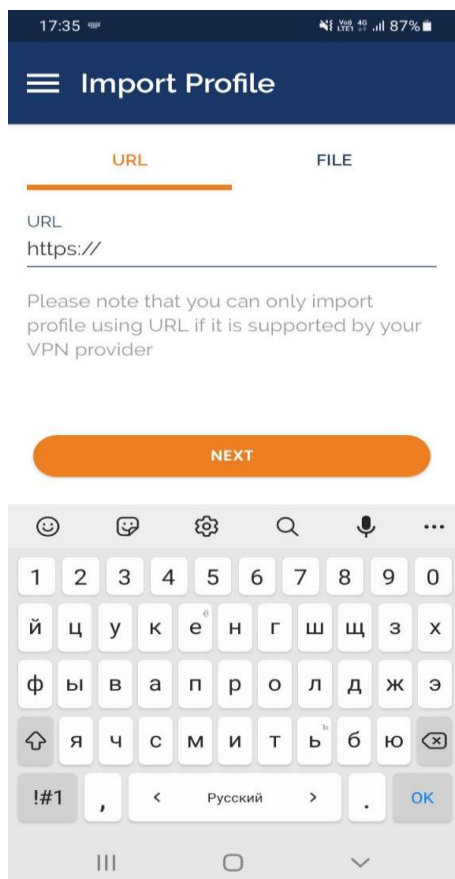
17:35

87%

Import Profile

URL

FILE

URL
https://

Please note that you can only import profile using URL if it is supported by your VPN provider

NEXT

1 2 3 4 5 6 7 8 9 0

й ц у к е н г ш щ з х

ф ы в а п р о л д ж э

я ч с м и т ь б ю

!#1 , < Русский > . OK